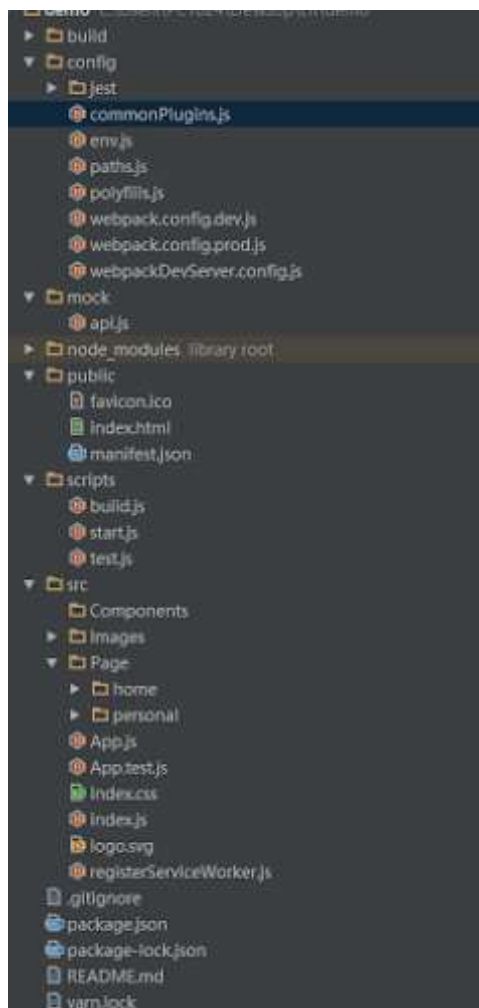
demo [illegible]
build
config
jest
commonPlugins.js
env.js
paths.js
polyfills.js
webpack.config.dev.js
webpack.config.prod.js
webpackDevServer.config.js
mock
api.js
node_modules library root
public
favicon.ico
index.html
manifest.json
scripts
build.js
start.js
test.js
src
Components
Images
Page
home
personal
App.js
App.test.js
index.css
index.js
logo.svg
registerServiceWorker.js
.gitignore
package.json
package-lock.json
README.md
yarn.lock